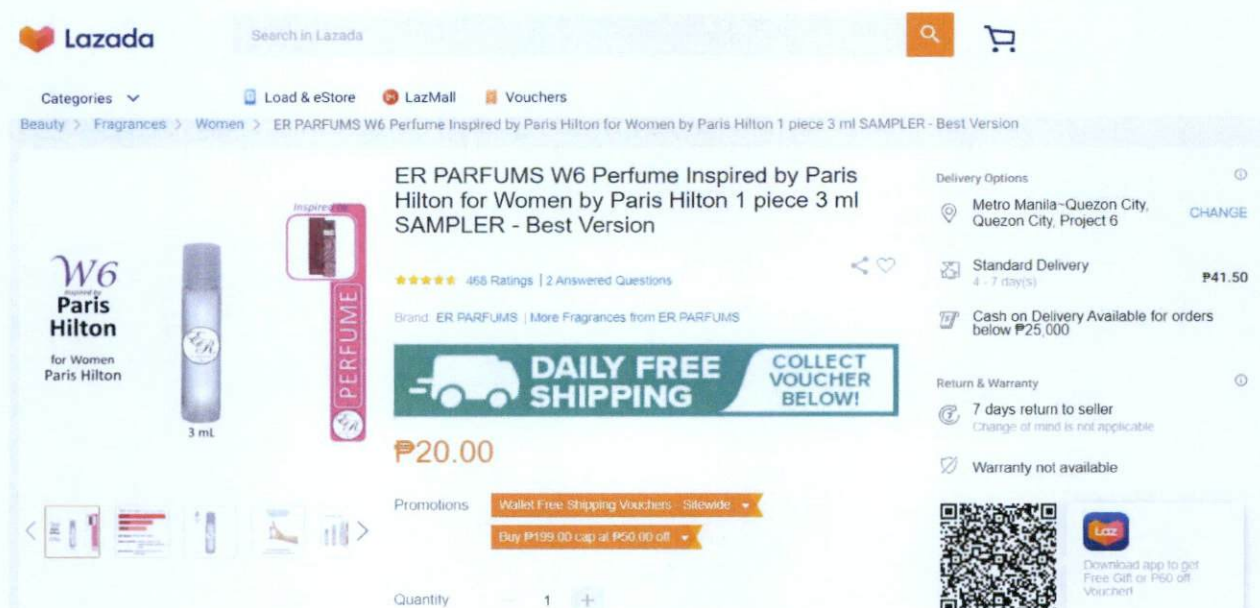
Lazada

Search in Lazada

Categories

Load & eStore

LazMall

Vouchers

Beauty > Fragrances > Women > ER PARFUMS W6 Perfume Inspired by Paris Hilton for Women by Paris Hilton 1 piece 3 ml SAMPLER - Best Version

W6
Inspired by
Paris Hilton
for Women
Paris Hilton

ER

3 mL

Inspired by

PERFUME

ER

ER PARFUMS W6 Perfume Inspired by Paris Hilton for Women by Paris Hilton 1 piece 3 ml SAMPLER - Best Version

468 Ratings | 2 Answered Questions

Brand: ER PARFUMS | More Fragrances from ER PARFUMS

DAILY FREE SHIPPING

COLLECT VOUCHER BELOW!

₱20.00

Promotions

Wallet Free Shipping Vouchers - Sitewide

Buy ₱199.00 cap at ₱50.00 off

Quantity

1

Delivery Options

Metro Manila~Quezon City, Quezon City, Project 6

CHANGE

Standard Delivery

4 - 7 day(s)

₱41.50

Cash on Delivery Available for orders below ₱25,000

Return & Warranty

7 days return to seller

Change of mind is not applicable

Warranty not available

Laz

Download app to get Free Gift or ₱60 off Voucher!